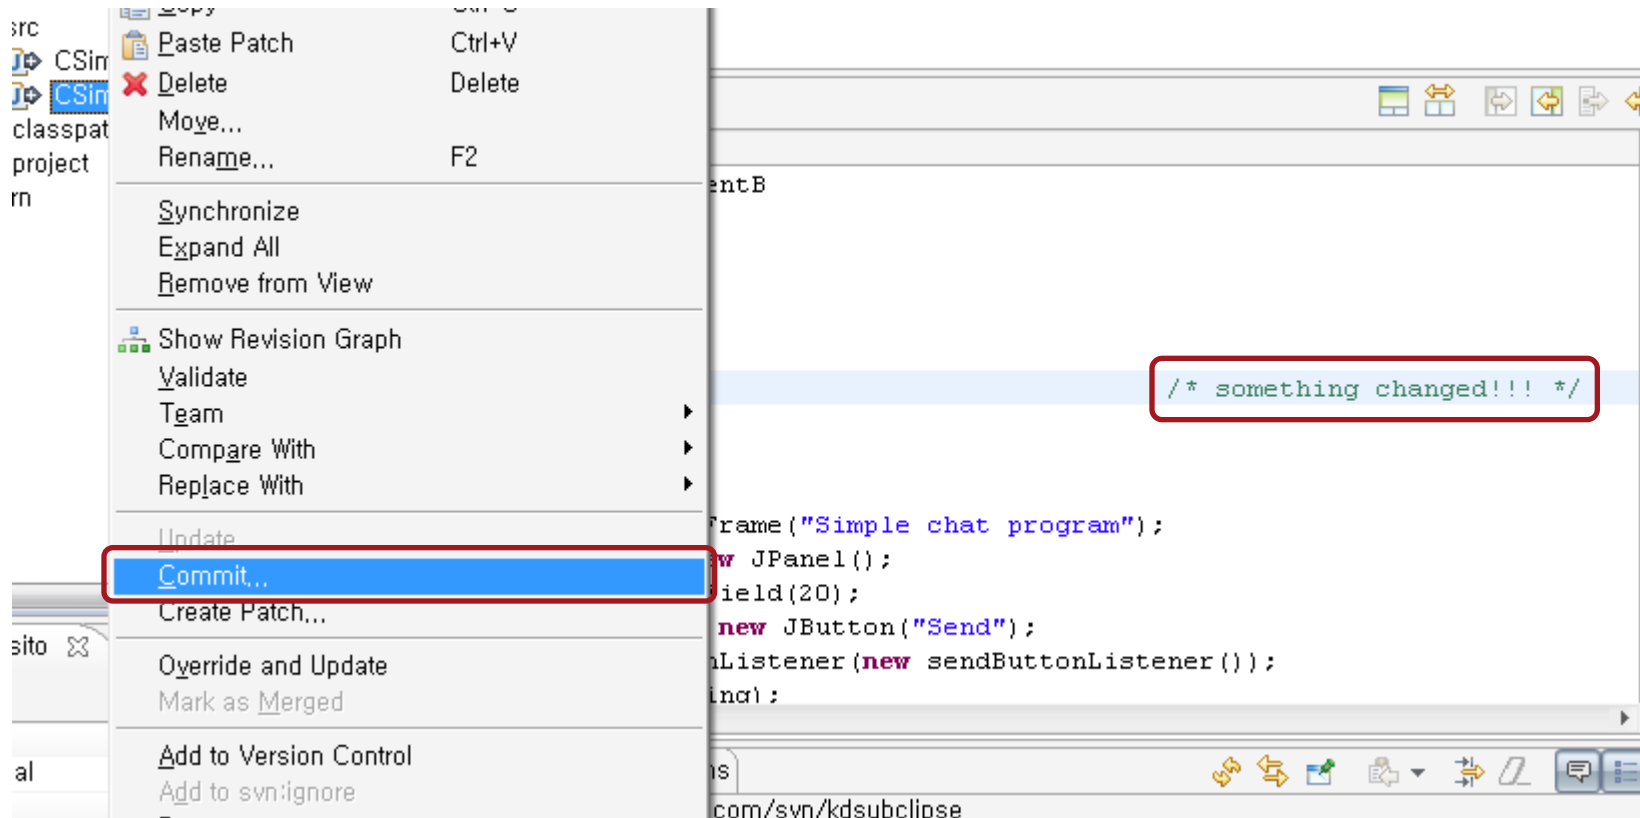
src
CSim
CSim
classpat
project
rn

Copy Ctrl+C
Paste Patch Ctrl+V
Delete Delete
Move...
Rename... F2

Synchronize
Expand All
Remove from View

Show Revision Graph
Validate
Team
Compare With
Replace With

Update
Commit...
Create Patch...

Override and Update
Mark as Merged

Add to Version Control
Add to svn:ignore

sito
al

entB

/* something changed!!! */

rame("Simple chat program");
w JPanel();
ield(20);
new JButton("Send");
nListener(new sendButtonListener());
ing);

ns
com/svn/kdsubclipse